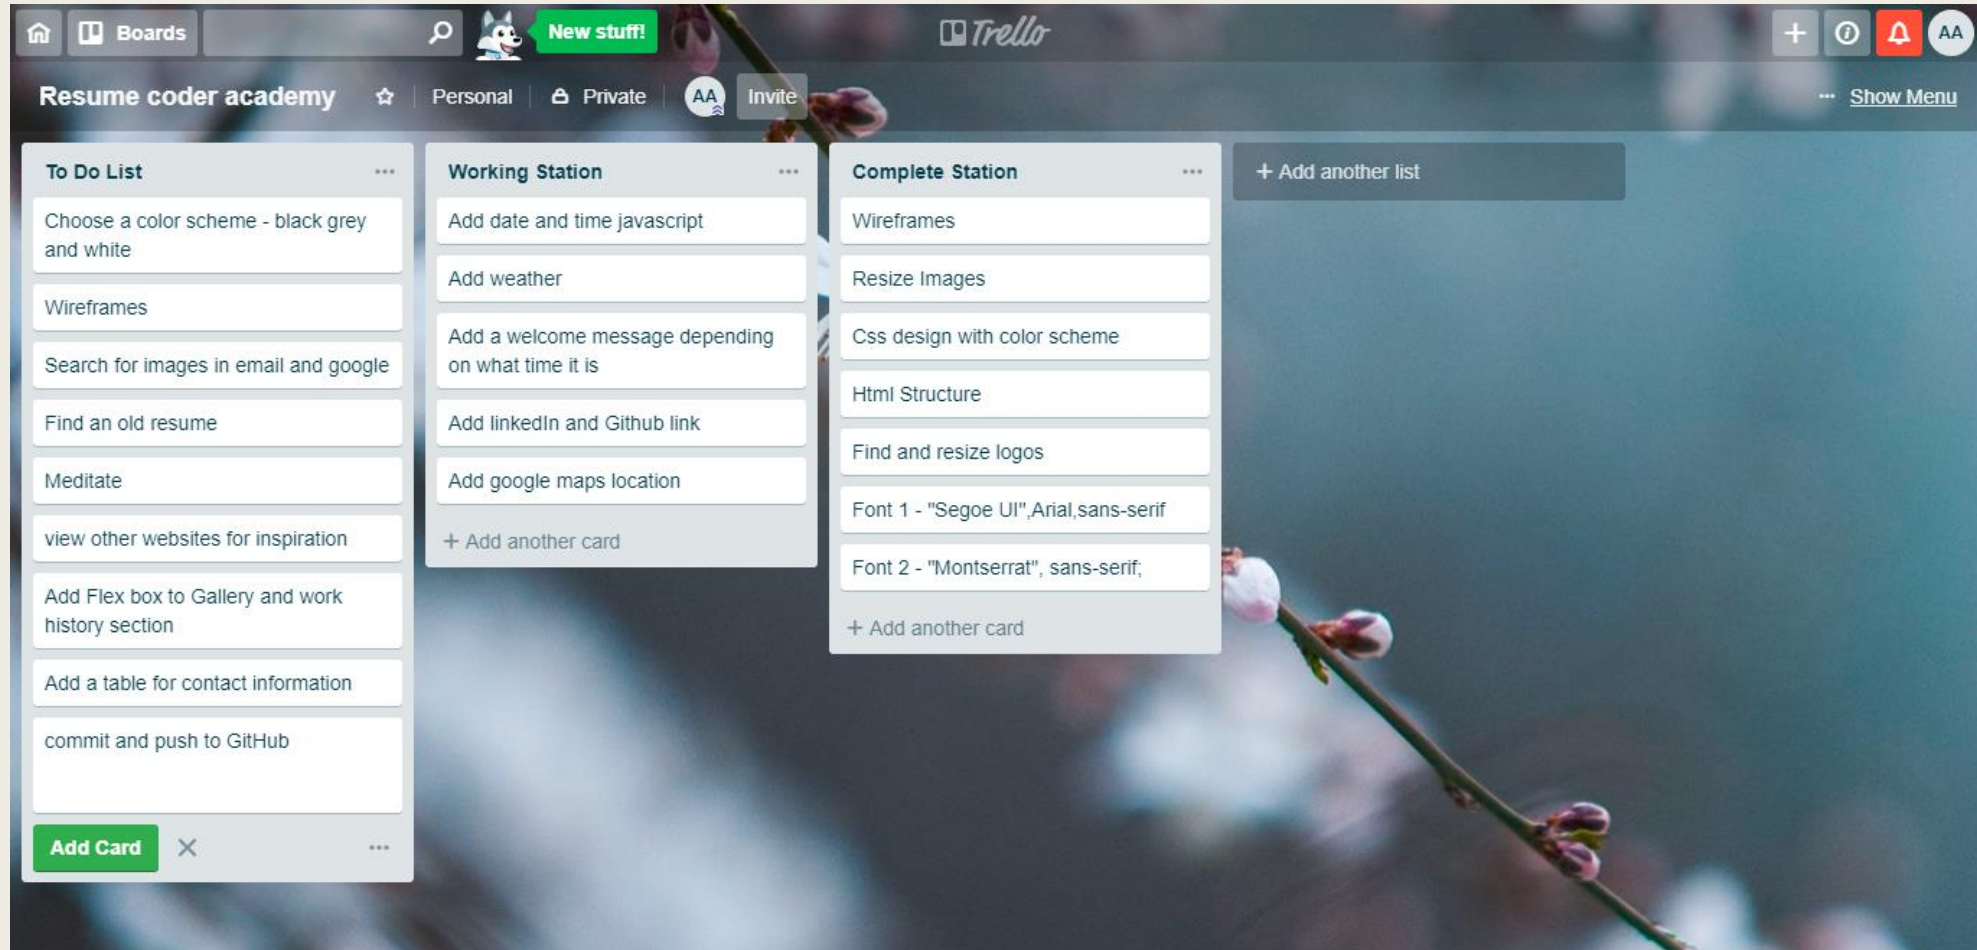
Boards

New stuff!

Trello

AA

Resume coder academy

Personal

Private

AA

Invite

Show Menu

To Do List

Choose a color scheme - black grey and white

Wireframes

Search for images in email and google

Find an old resume

Meditate

view other websites for inspiration

Add Flex box to Gallery and work history section

Add a table for contact information

commit and push to GitHub

Add Card

Working Station

Add date and time javascript

Add weather

Add a welcome message depending on what time it is

Add linkedIn and Github link

Add google maps location

+ Add another card

Complete Station

Wireframes

Resize Images

Css design with color scheme

Html Structure

Find and resize logos

Font 1 - "Segoe UI",Arial,sans-serif

Font 2 - "Montserrat", sans-serif;

+ Add another card

+ Add another list